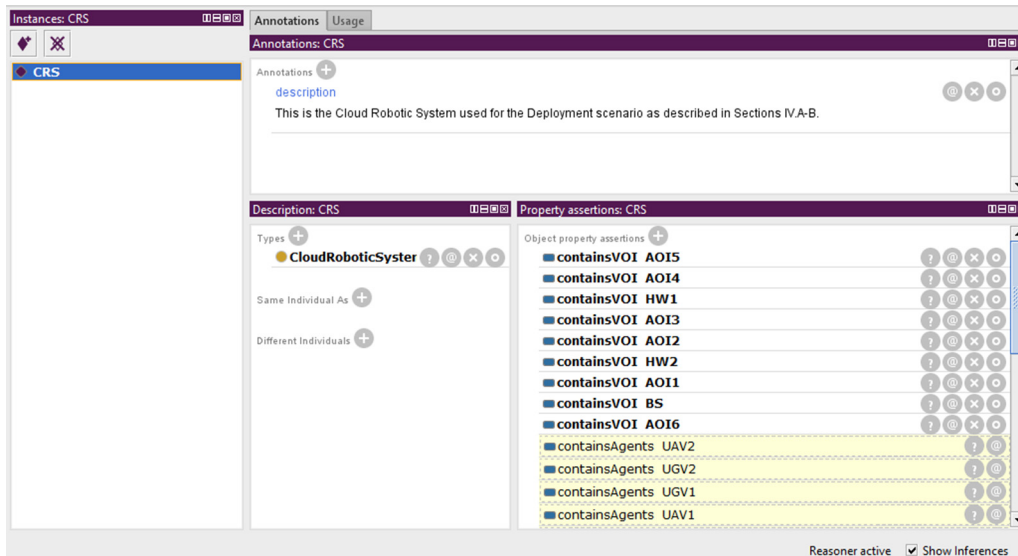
Instances: CRS

CRS

Annotations | Usage

Annotations: CRS

Annotations

description

This is the Cloud Robotic System used for the Deployment scenario as described in Sections IV.A-B.

Description: CRS

Types

CloudRoboticSyster

Same Individual As

Different Individuals

Property assertions: CRS

Object property assertions

containsVOI AOI5

containsVOI AOI4

containsVOI HW1

containsVOI AOI3

containsVOI AOI2

containsVOI HW2

containsVOI AOI1

containsVOI BS

containsVOI AOI6

containsAgents UAV2

containsAgents UGV2

containsAgents UGV1

containsAgents UAV1

Reasoner active ✓ Show Inferences